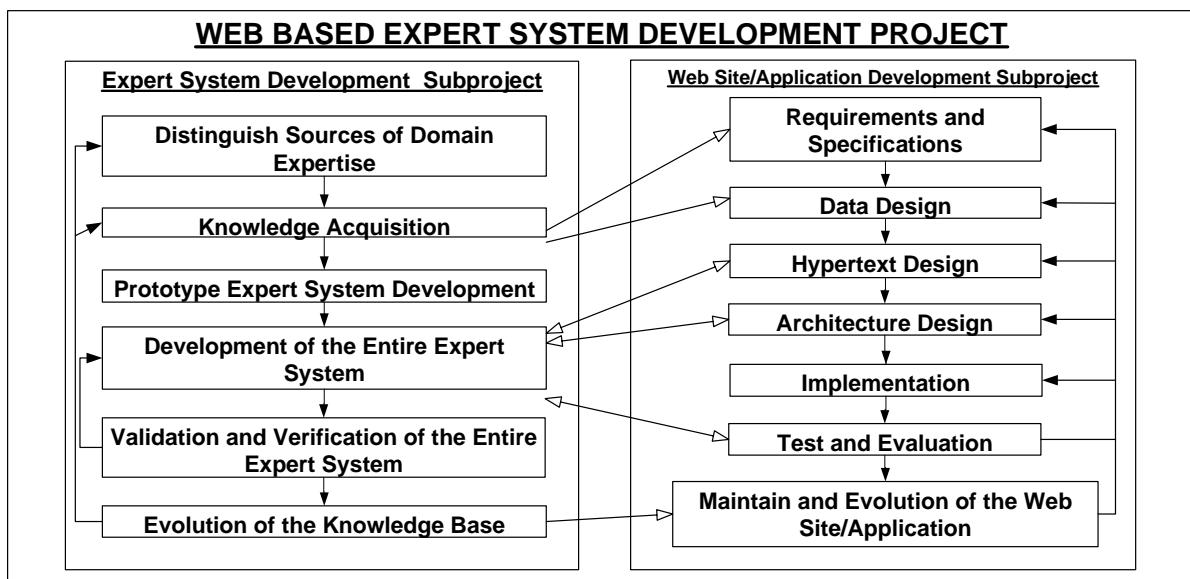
WEB BASED EXPERT SYSTEM DEVELOPMENT PROJECT

Expert System Development Subproject

Distinguish Sources of Domain Expertise

Knowledge Acquisition

Prototype Expert System Development

Development of the Entire Expert System

Validation and Verification of the Entire Expert System

Evolution of the Knowledge Base

Web Site/Application Development Subproject

Requirements and Specifications

Data Design

Hypertext Design

Architecture Design

Implementation

Test and Evaluation

Maintain and Evolution of the Web Site/Application